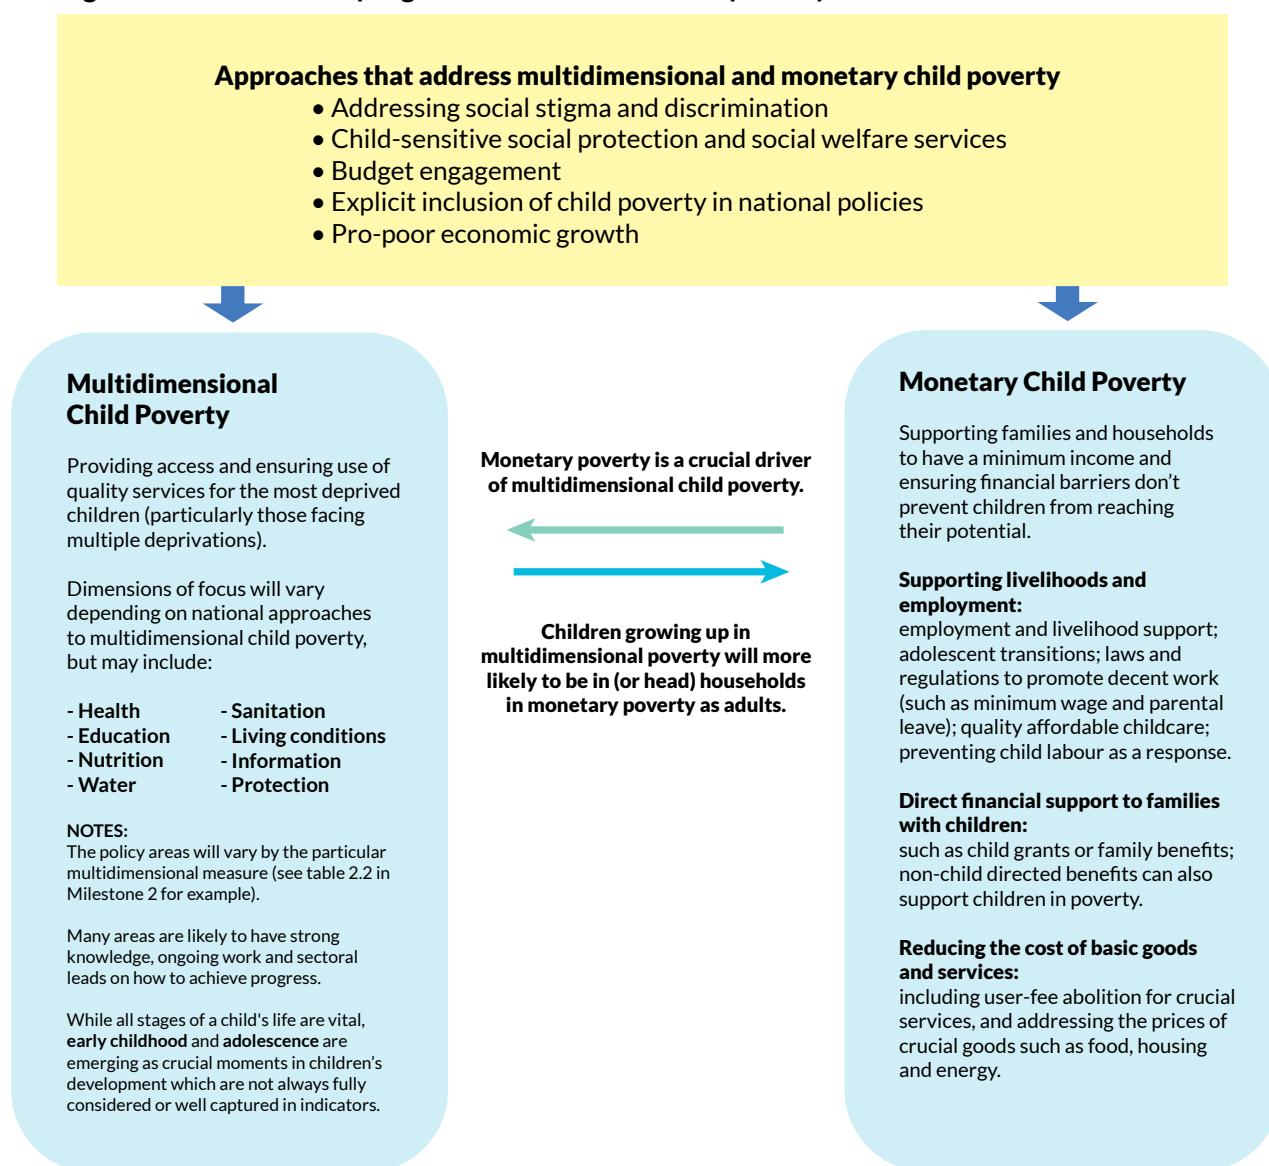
Approaches that address multidimensional and monetary child poverty
• Addressing social stigma and discrimination
• Child-sensitive social protection and social welfare services
• Budget engagement
• Explicit inclusion of child poverty in national policies
• Pro-poor economic growth

Multidimensional Child Poverty

Providing access and ensuring use of quality services for the most deprived children (particularly those facing multiple deprivations).

Dimensions of focus will vary depending on national approaches to multidimensional child poverty, but may include:

- Health
- Education
- Nutrition
- Water

- Sanitation
- Living conditions
- Information
- Protection

NOTES:
The policy areas will vary by the particular multidimensional measure (see table 2.2 in Milestone 2 for example).

Many areas are likely to have strong knowledge, ongoing work and sectoral leads on how to achieve progress.

While all stages of a child's life are vital, early childhood and adolescence are emerging as crucial moments in children's development which are not always fully considered or well captured in indicators.

Monetary poverty is a crucial driver of multidimensional child poverty.

Children growing up in multidimensional poverty will more likely to be in (or head) households in monetary poverty as adults.

Monetary Child Poverty

Supporting families and households to have a minimum income and ensuring financial barriers don't prevent children from reaching their potential.

Supporting livelihoods and employment:
employment and livelihood support; adolescent transitions; laws and regulations to promote decent work (such as minimum wage and parental leave); quality affordable childcare; preventing child labour as a response.

Direct financial support to families with children:
such as child grants or family benefits; non-child directed benefits can also support children in poverty.

Reducing the cost of basic goods and services:
including user-fee abolition for crucial services, and addressing the prices of crucial goods such as food, housing and energy.